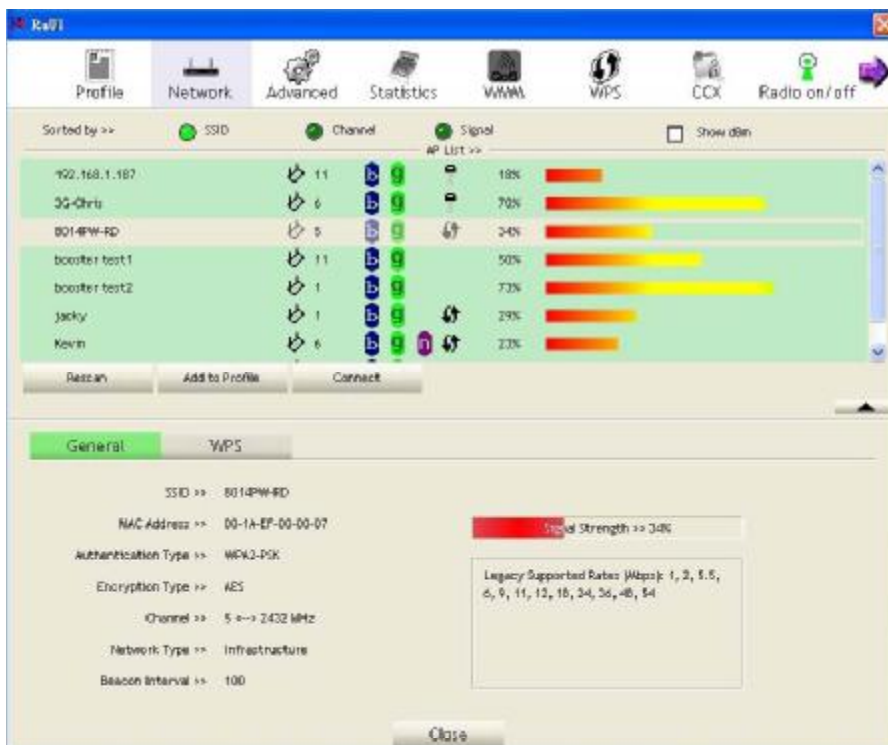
RaUI

Profile
Network
Advanced
Statistics
WMM
WPS
CCX
Radio on/off

Sorted by >>
SSID
Channel
Signal
Show dBm
AP List >>

| | | | | |
|---|---|---|---|---|
| 192.168.1.187 | 11 | b g | | 18% |
| 3G-Chris | 6 | b g | | 70% |
| 8014PW-RD | 5 | b g | | 34% |
| booster test1 | 11 | b g | | 50% |
| booster test2 | 1 | b g | | 73% |
| jacky | 1 | b g | | 29% |
| Kevin | 6 | b g n | | 23% |

Rescan
Add to Profile
Connect

General
WPS

SSID >> 8014PW-RD
MAC Address >> 00-1A-EF-00-00-07
Authentication Type >> WPA2-PSK
Encryption Type >> AES
Channel >> 5 <--> 2432 MHz
Network Type >> Infrastructure
Beacon Interval >> 100

Signal Strength >> 34%

Legacy Supported Rates (Mbps): 1, 2, 5.5, 6, 9, 11, 12, 18, 24, 36, 48, 54

Close